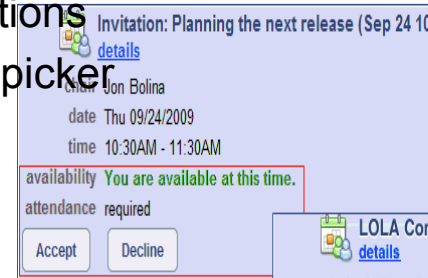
tions
picker

Invitation: Planning the next release (Sep 24 10
details

chair Jon Bolina
date Thu 09/24/2009
time 10:30AM - 11:30AM
availability You are available at this time.
attendance required

Accept
Decline

LOLA Co
details